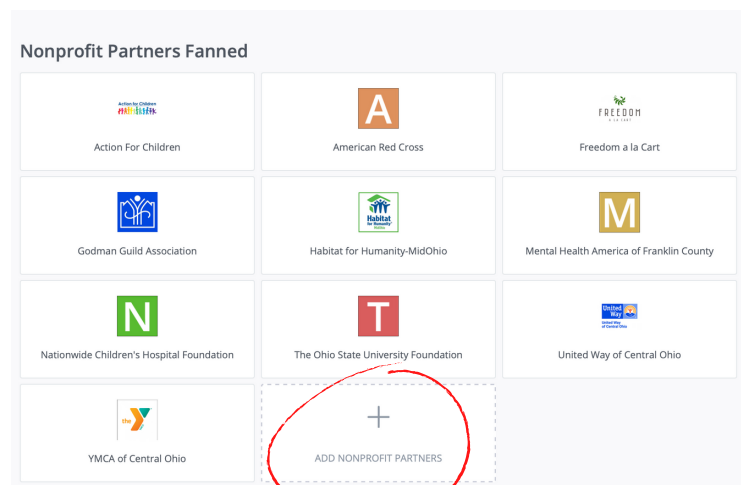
Nonprofit Partners Fanned

Action for Children

Action For Children

A

American Red Cross

FREEDOM

Freedom a la Cart

Godman Guild Association

Habitat for Humanity

Habitat for Humanity-MidOhio

M

Mental Health America of Franklin County

N

Nationwide Children's Hospital Foundation

T

The Ohio State University Foundation

United Way

United Way of Central Ohio

the

YMCA of Central Ohio

+

ADD NONPROFIT PARTNERS